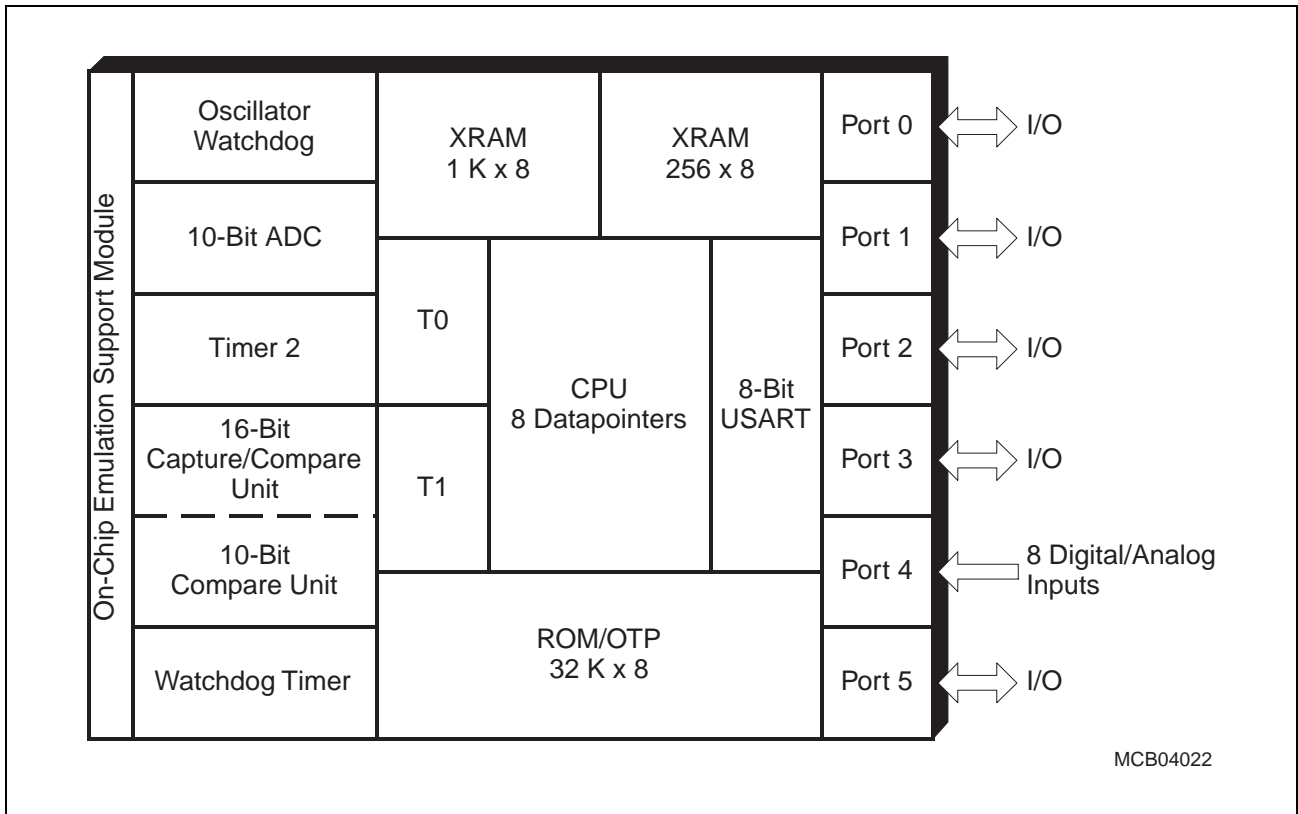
On-Chip Emulation Support Module

Oscillator Watchdog

10-Bit ADC

Timer 2

16-Bit Capture/Compare Unit

10-Bit Compare Unit

Watchdog Timer

XRAM 1 K x 8

XRAM 256 x 8

T0

T1

CPU 8 Datapointers

8-Bit USART

ROM/OTP 32 K x 8

Port 0

I/O

Port 1

I/O

Port 2

I/O

Port 3

I/O

Port 4

8 Digital/Analog Inputs

Port 5

I/O

MCB04022